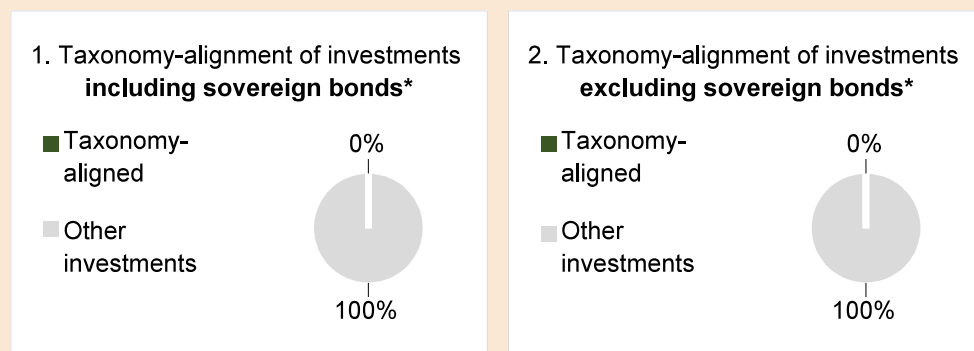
1. Taxonomy-alignment of investments **including sovereign bonds***

Taxonomy-aligned

Other investments

0%

100%

2. Taxonomy-alignment of investments **excluding sovereign bonds***

Taxonomy-aligned

Other investments

0%

100%